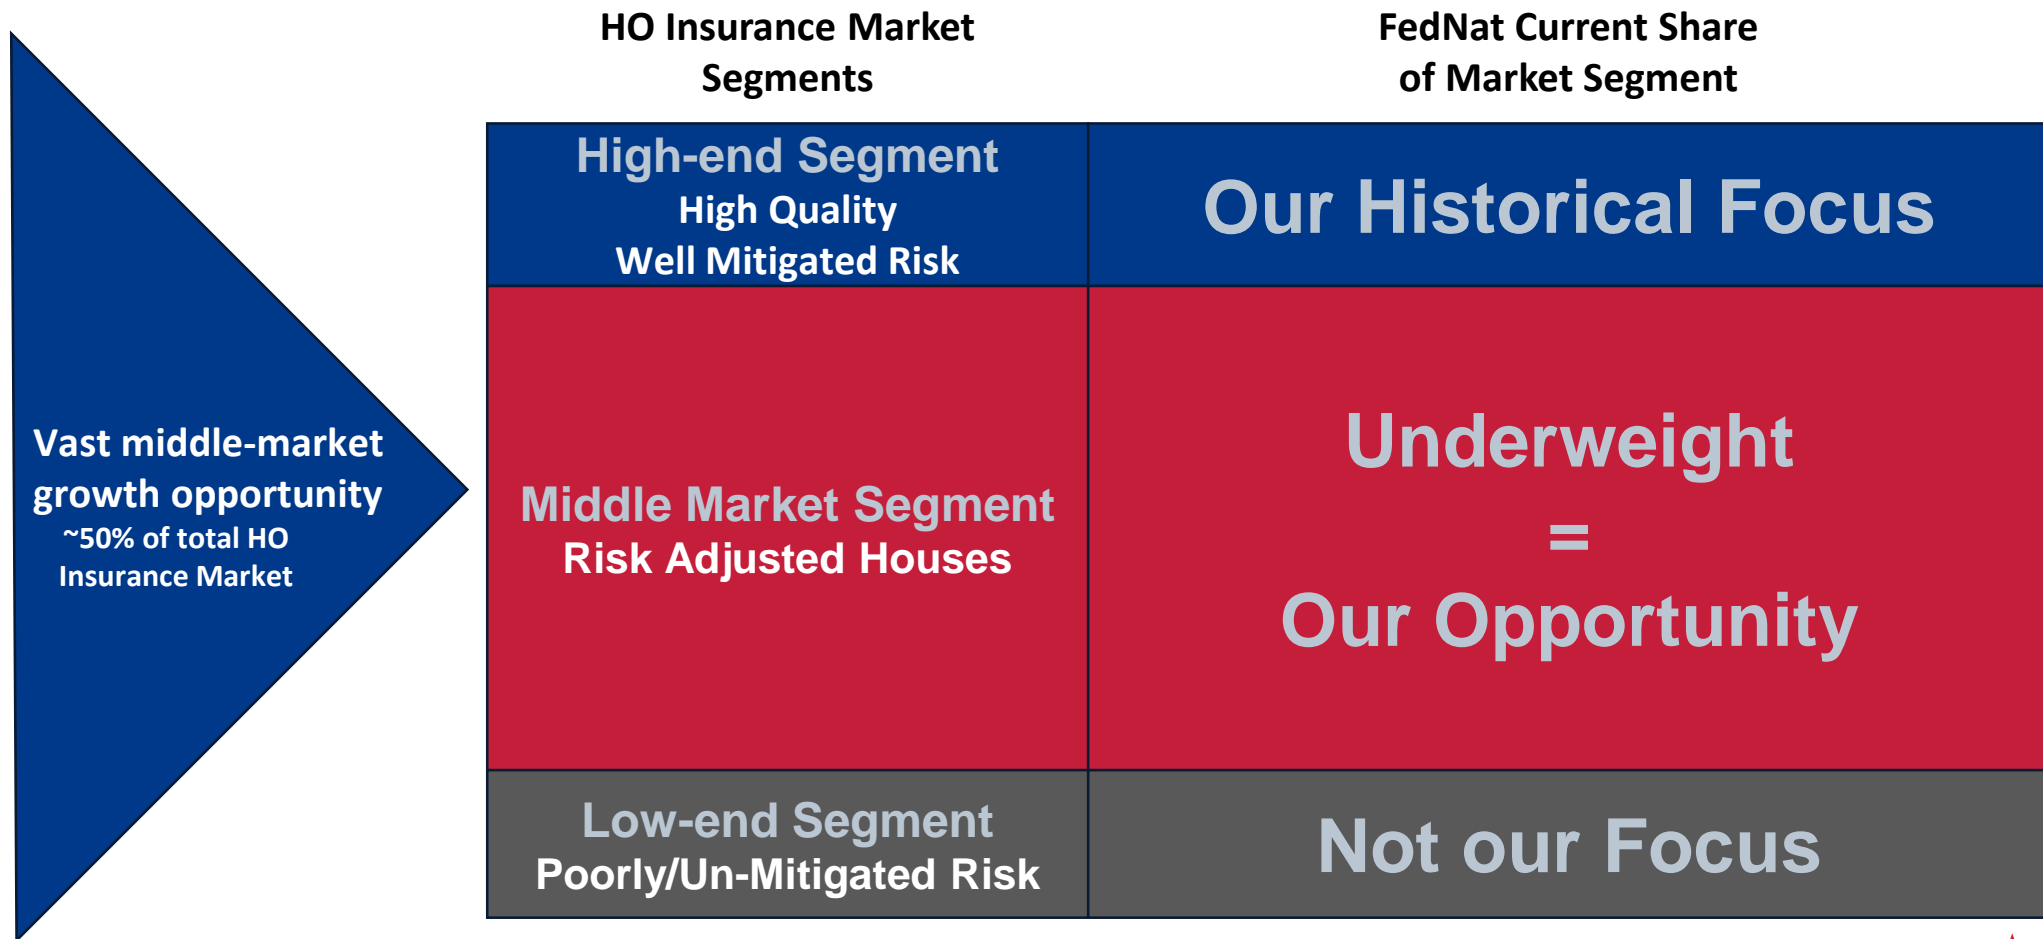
Vast middle-market growth opportunity
~50% of total HO Insurance Market

| HO Insurance Market Segments | FedNat Current Share of Market Segment |
|---|---|
| High-end Segment<br>High Quality<br>Well Mitigated Risk | Our Historical Focus |
| Middle Market Segment<br>Risk Adjusted Houses | Underweight<br>=<br>Our Opportunity |
| Low-end Segment<br>Poorly/Un-Mitigated Risk | Not our Focus |